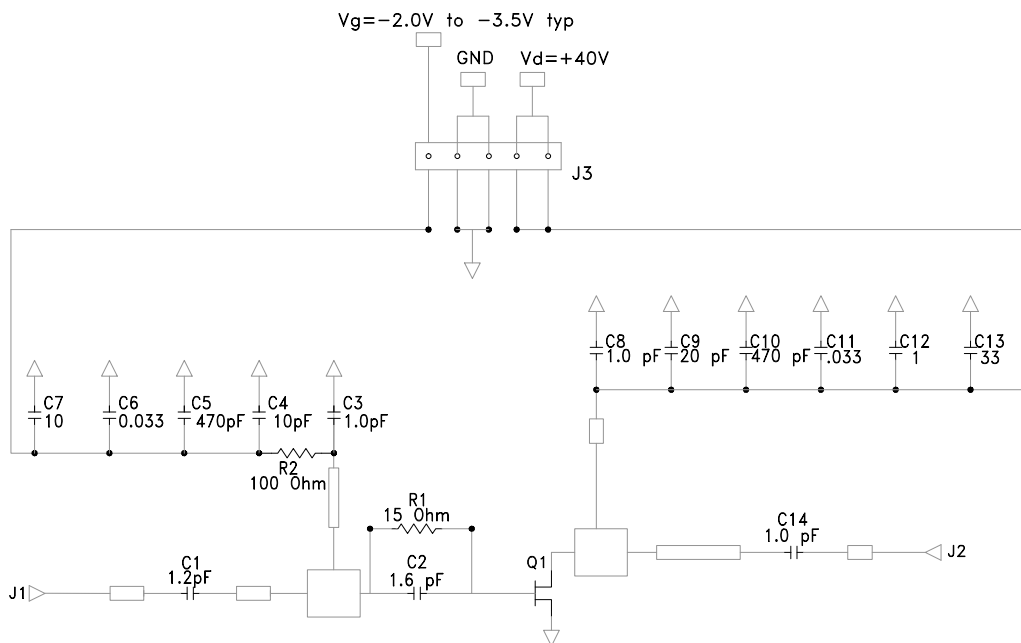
Vg=-2.0V to -3.5V typ

GND

Vd=+40V

J3

C8 1.0 pF

C9 20 pF

C10 470 pF

C11 .033

C12 1

C13 33

C7 10

C6 0.033

C5 470pF

C4 10pF

C3 1.0pF

R2 100 Ohm

R1 15 Ohm

C14 1.0 pF

J2

C2 1.6 pF

Q1

C1 1.2pF

J1